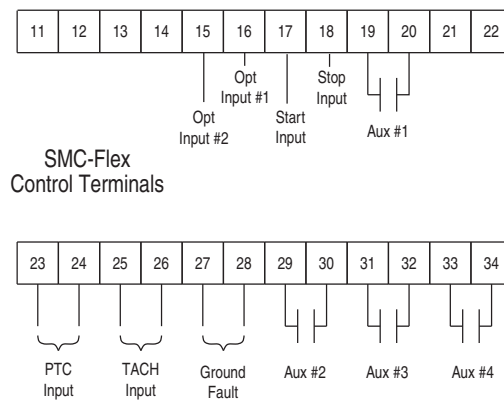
| 11 | 12 | 13 | 14 | 15 | 16 | 17 | 18 | 19 | 20 | 21 | 22 |
|---|---|---|---|---|---|---|---|---|---|---|---|

Opt Input #1
Stop Input
Opt Input #2
Start Input
Aux #1

SMC-Flex
Control Terminals

| 23 | 24 | 25 | 26 | 27 | 28 | 29 | 30 | 31 | 32 | 33 | 34 |
|---|---|---|---|---|---|---|---|---|---|---|---|

PTC Input
TACH Input
Ground Fault
Aux #2
Aux #3
Aux #4